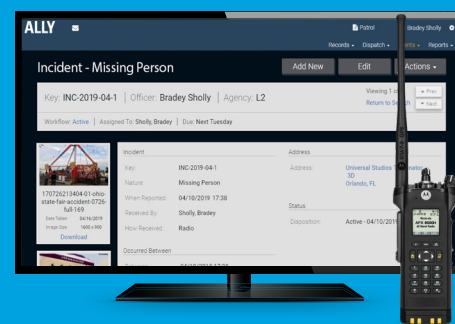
ALLY

Patrol
Bradey Sholly

Records ▾ Dispatch ▾ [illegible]ts ▾ Reports ▾

Incident - Missing Person

Add New
Edit
Actions ▾

Key: INC-2019-04-1 | Officer: Bradey Sholly | Agency: L2

Viewing 1 o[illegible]
Return to Se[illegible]
« Prev
» Next

Workflow: Active | Assigned To: Sholly, Bradey | Due: Next Tuesday

170726213404-01-ohio-state-fair-accident-0726-full-169
Date Taken: 04/16/2019
Image Size: 1600 x 900
Download

Incident
Key: INC-2019-04-1
Nature: Missing Person
When Reported: 04/10/2019 17:38
Received By: Sholly, Bradey
How Received: Radio

Occurred Between

Address
Address: Universal Studios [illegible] 3D Orlando, FL

Status
Disposition: Active - 04/10/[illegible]

MOTOROLA
APX 8000XE
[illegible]